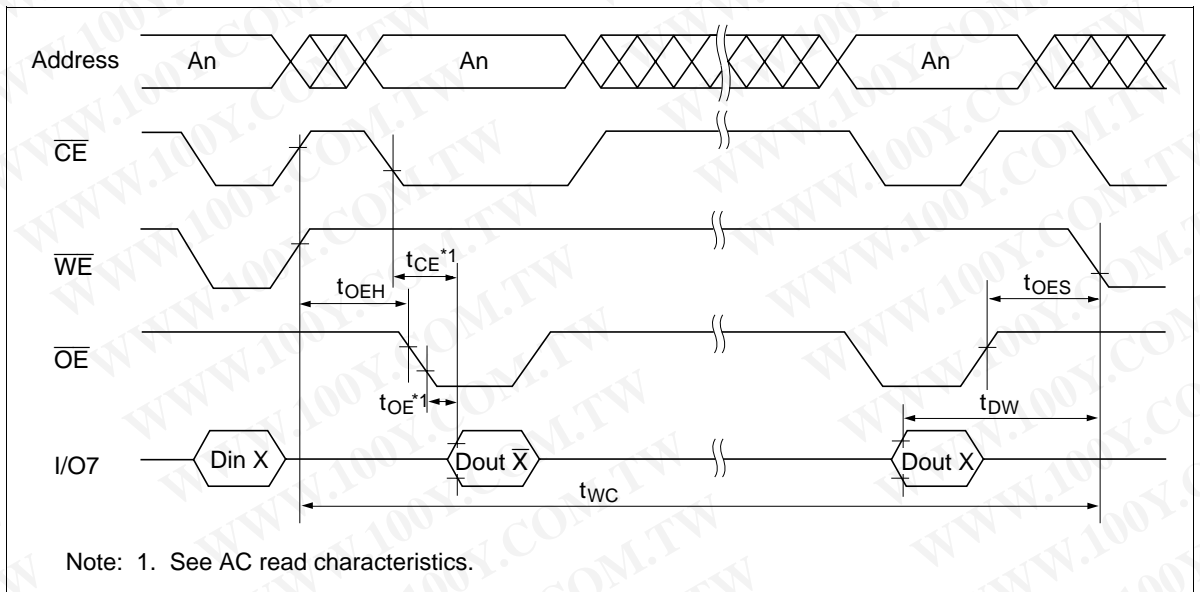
Address An An An

$\overline{CE}$

$\overline{WE}$

$t_{CE}{}^{*1}$

$t_{OEH}$

$t_{OES}$

$\overline{OE}$

$t_{OE}{}^{*1}$

$t_{DW}$

I/O7 Din X Dout $\overline{X}$ Dout X

$t_{WC}$

Note: 1. See AC read characteristics.

WWW.100Y.COM.TW